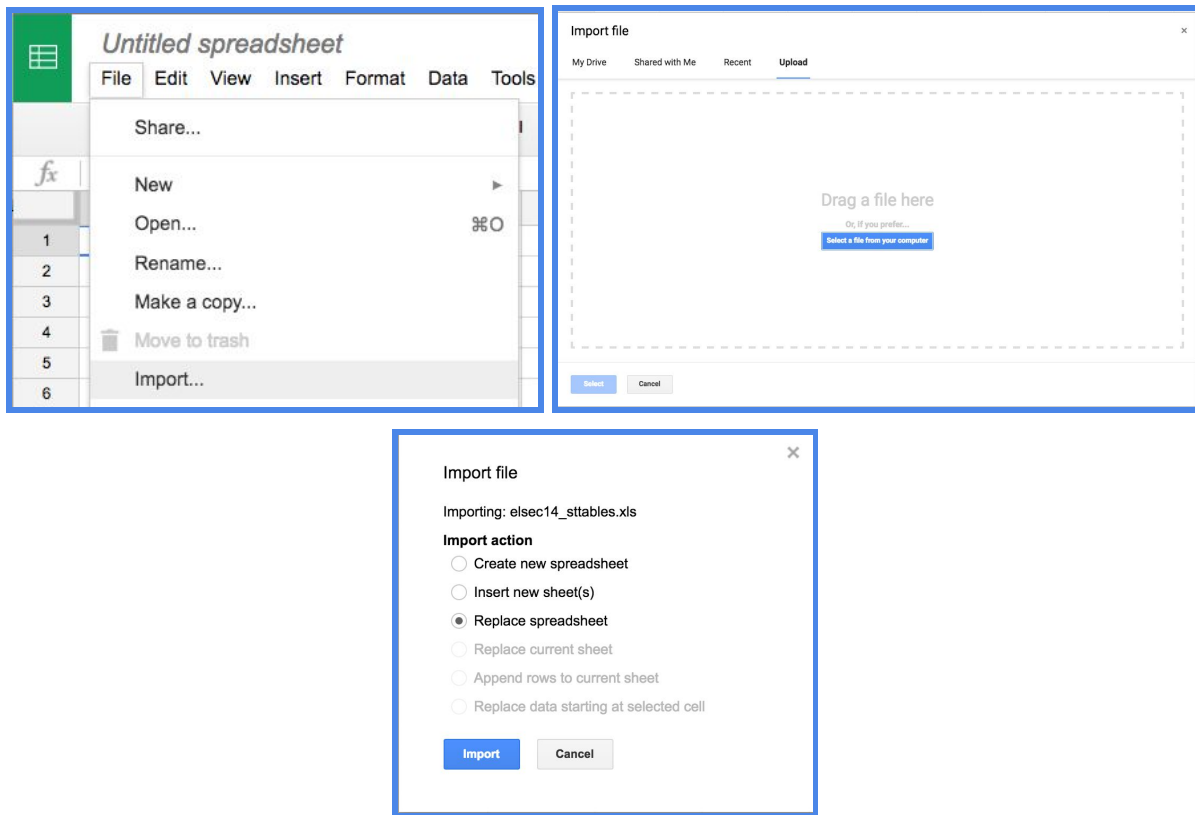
Untitled spreadsheet

File Edit View Insert Format Data Tools

$fx$

Share...

New

Open... ⌘O

Rename...

Make a copy...

Move to trash

Import...

1
2
3
4
5
6

Import file ×

My Drive Shared with Me Recent Upload

Drag a file here

Or, if you prefer...

Select a file from your computer

Select Cancel

Import file ×

Importing: elsec14_sttables.xls

Import action

Create new spreadsheet

Insert new sheet(s)

Replace spreadsheet

Replace current sheet

Append rows to current sheet

Replace data starting at selected cell

Import Cancel